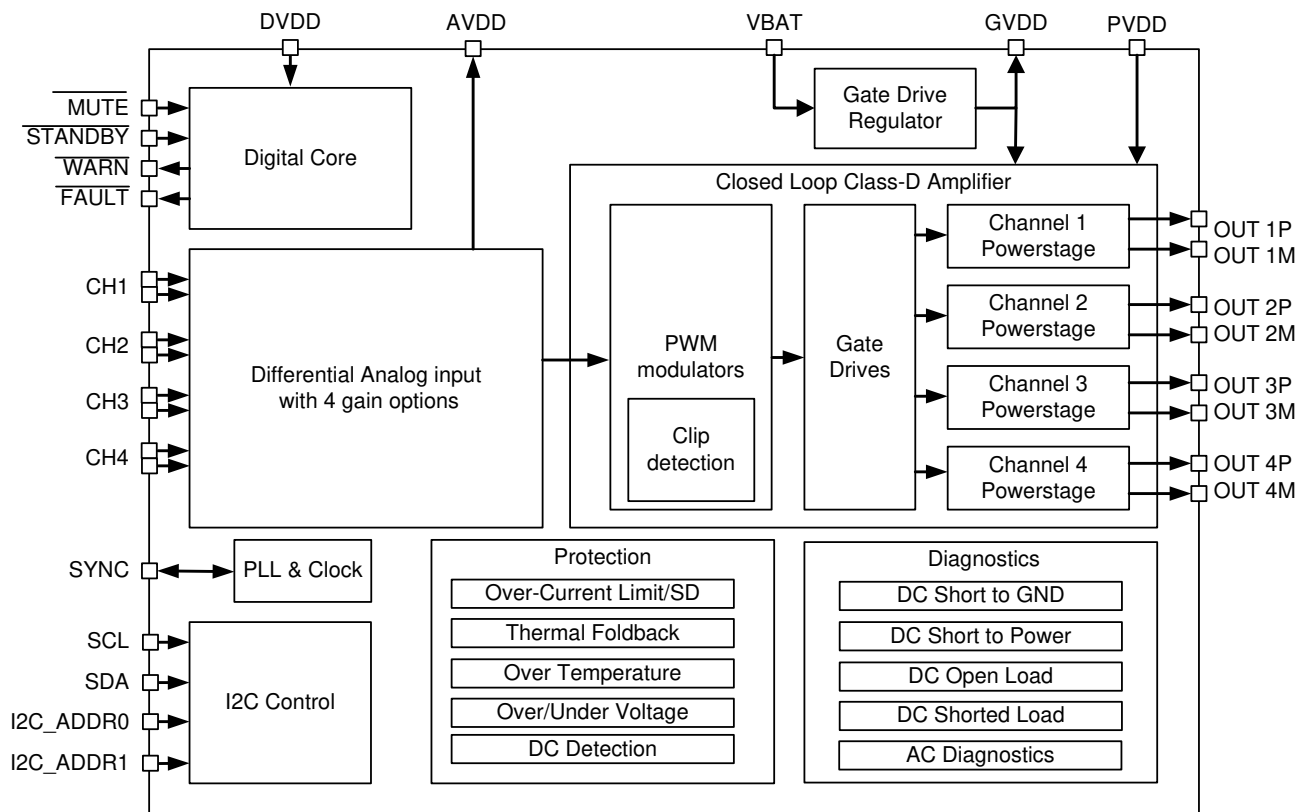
DVDD
AVDD
VBAT
GVDD
PVDD

$\overline{\text{MUTE}}$
$\overline{\text{STANDBY}}$
$\overline{\text{WARN}}$
$\overline{\text{FAULT}}$

Digital Core

Gate Drive Regulator

Closed Loop Class-D Amplifier

CH1
CH2
CH3
CH4

Differential Analog input with 4 gain options

PWM modulators

Clip detection

Gate Drives

Channel 1 Powerstage
Channel 2 Powerstage
Channel 3 Powerstage
Channel 4 Powerstage

OUT 1P
OUT 1M
OUT 2P
OUT 2M
OUT 3P
OUT 3M
OUT 4P
OUT 4M

SYNC

PLL & Clock

SCL
SDA
I2C_ADDR0
I2C_ADDR1

I2C Control

Protection
Over-Current Limit/SD
Thermal Foldback
Over Temperature
Over/Under Voltage
DC Detection

Diagnostics
DC Short to GND
DC Short to Power
DC Open Load
DC Shorted Load
AC Diagnostics